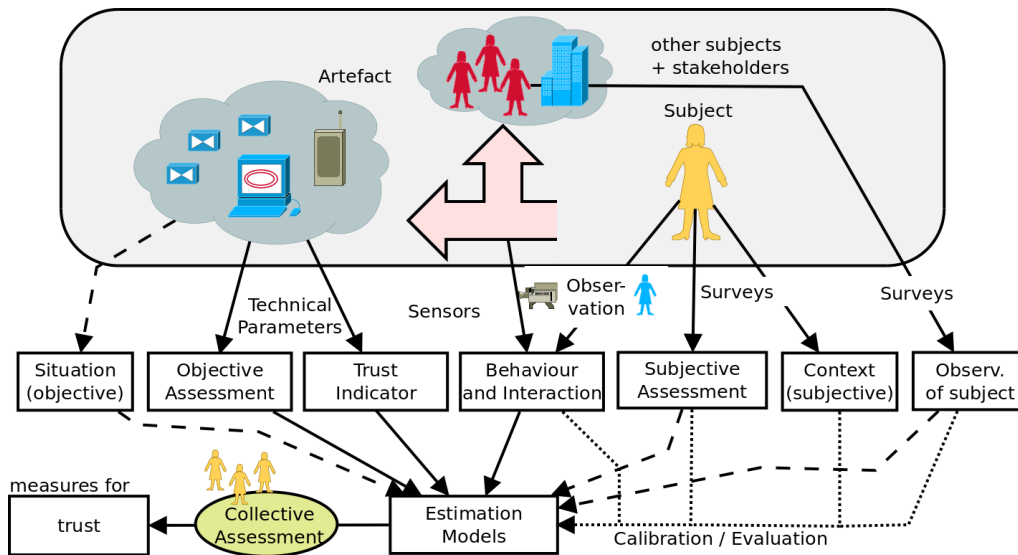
other subjects
+ stakeholders

Artefact

Subject

Technical Parameters

Sensors

Obser-vation

Surveys

Surveys

Situation (objective)

Objective Assessment

Trust Indicator

Behaviour and Interaction

Subjective Assessment

Context (subjective)

Observ. of subject

measures for

trust

Collective Assessment

Estimation Models

Calibration / Evaluation